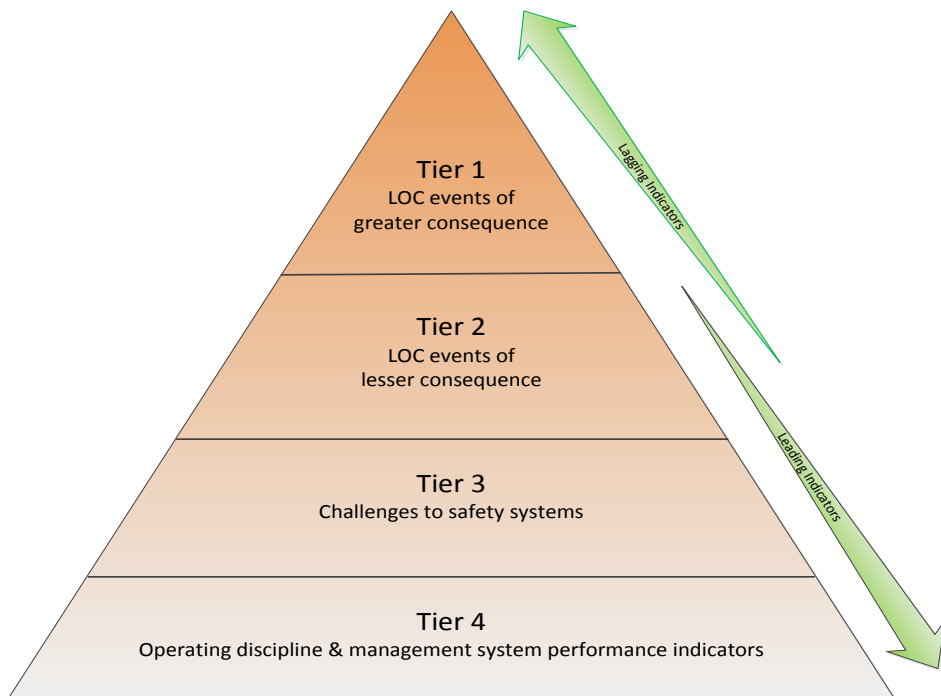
Tier 1
LOC events of
greater consequence

Tier 2
LOC events of
lesser consequence

Tier 3
Challenges to safety systems

Tier 4
Operating discipline & management system performance indicators

Lagging Indicators

Leading Indicators